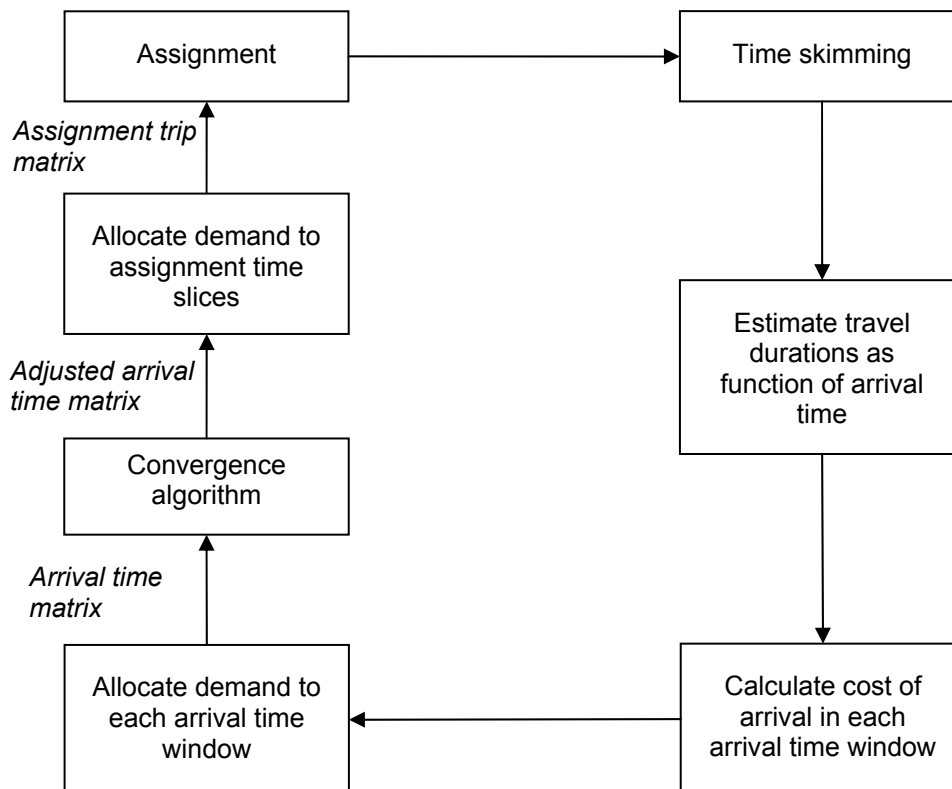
Assignment

Time skimming

Assignment trip matrix

Allocate demand to assignment time slices

Estimate travel durations as function of arrival time

Adjusted arrival time matrix

Convergence algorithm

Arrival time matrix

Allocate demand to each arrival time window

Calculate cost of arrival in each arrival time window